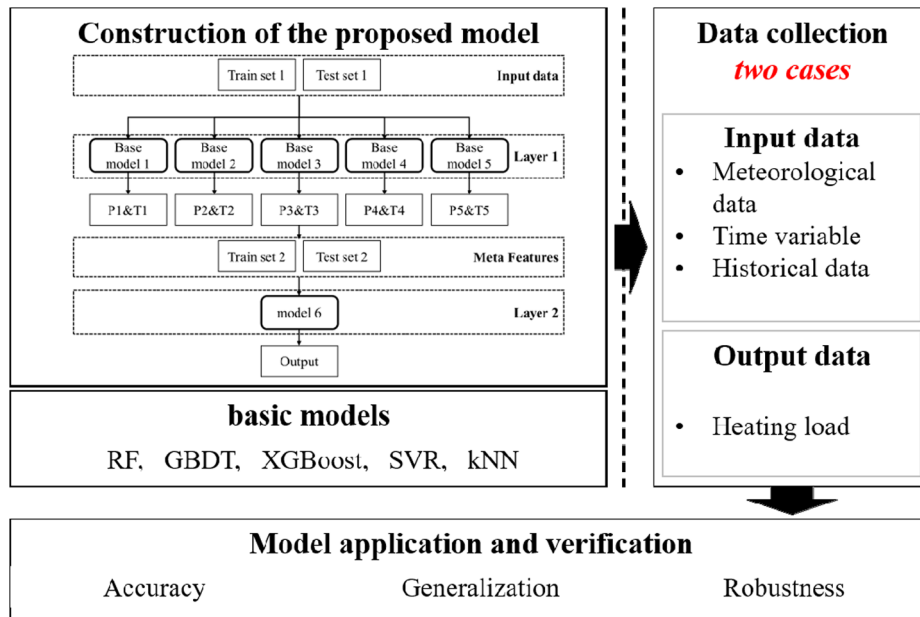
Construction of the proposed model

Train set 1 Test set 1 Input data

Base model 1 Base model 2 Base model 3 Base model 4 Base model 5 Layer 1

P1&T1 P2&T2 P3&T3 P4&T4 P5&T5

Train set 2 Test set 2 Meta Features

model 6 Layer 2

Output

basic models

RF, GBDT, XGBoost, SVR, kNN

Data collection
two cases

Input data
- Meteorological data
- Time variable
- Historical data

Output data
- Heating load

Model application and verification

Accuracy Generalization Robustness